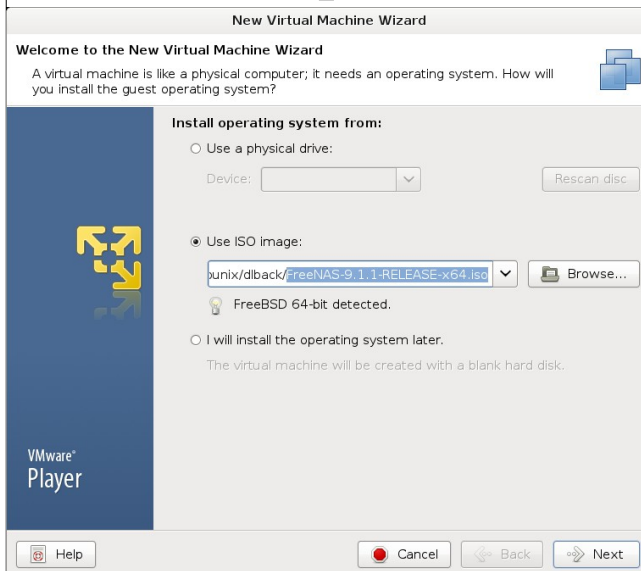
New Virtual Machine Wizard

Welcome to the New Virtual Machine Wizard

A virtual machine is like a physical computer; it needs an operating system. How will you install the guest operating system?

Install operating system from:

Use a physical drive:

Device:

Rescan disc

Use ISO image:

ɔunix/dlback/FreeNAS-9.1.1-RELEASE-x64.iso

Browse...

FreeBSD 64-bit detected.

I will install the operating system later.

The virtual machine will be created with a blank hard disk.

VMware® Player

Help

Cancel

Back

Next